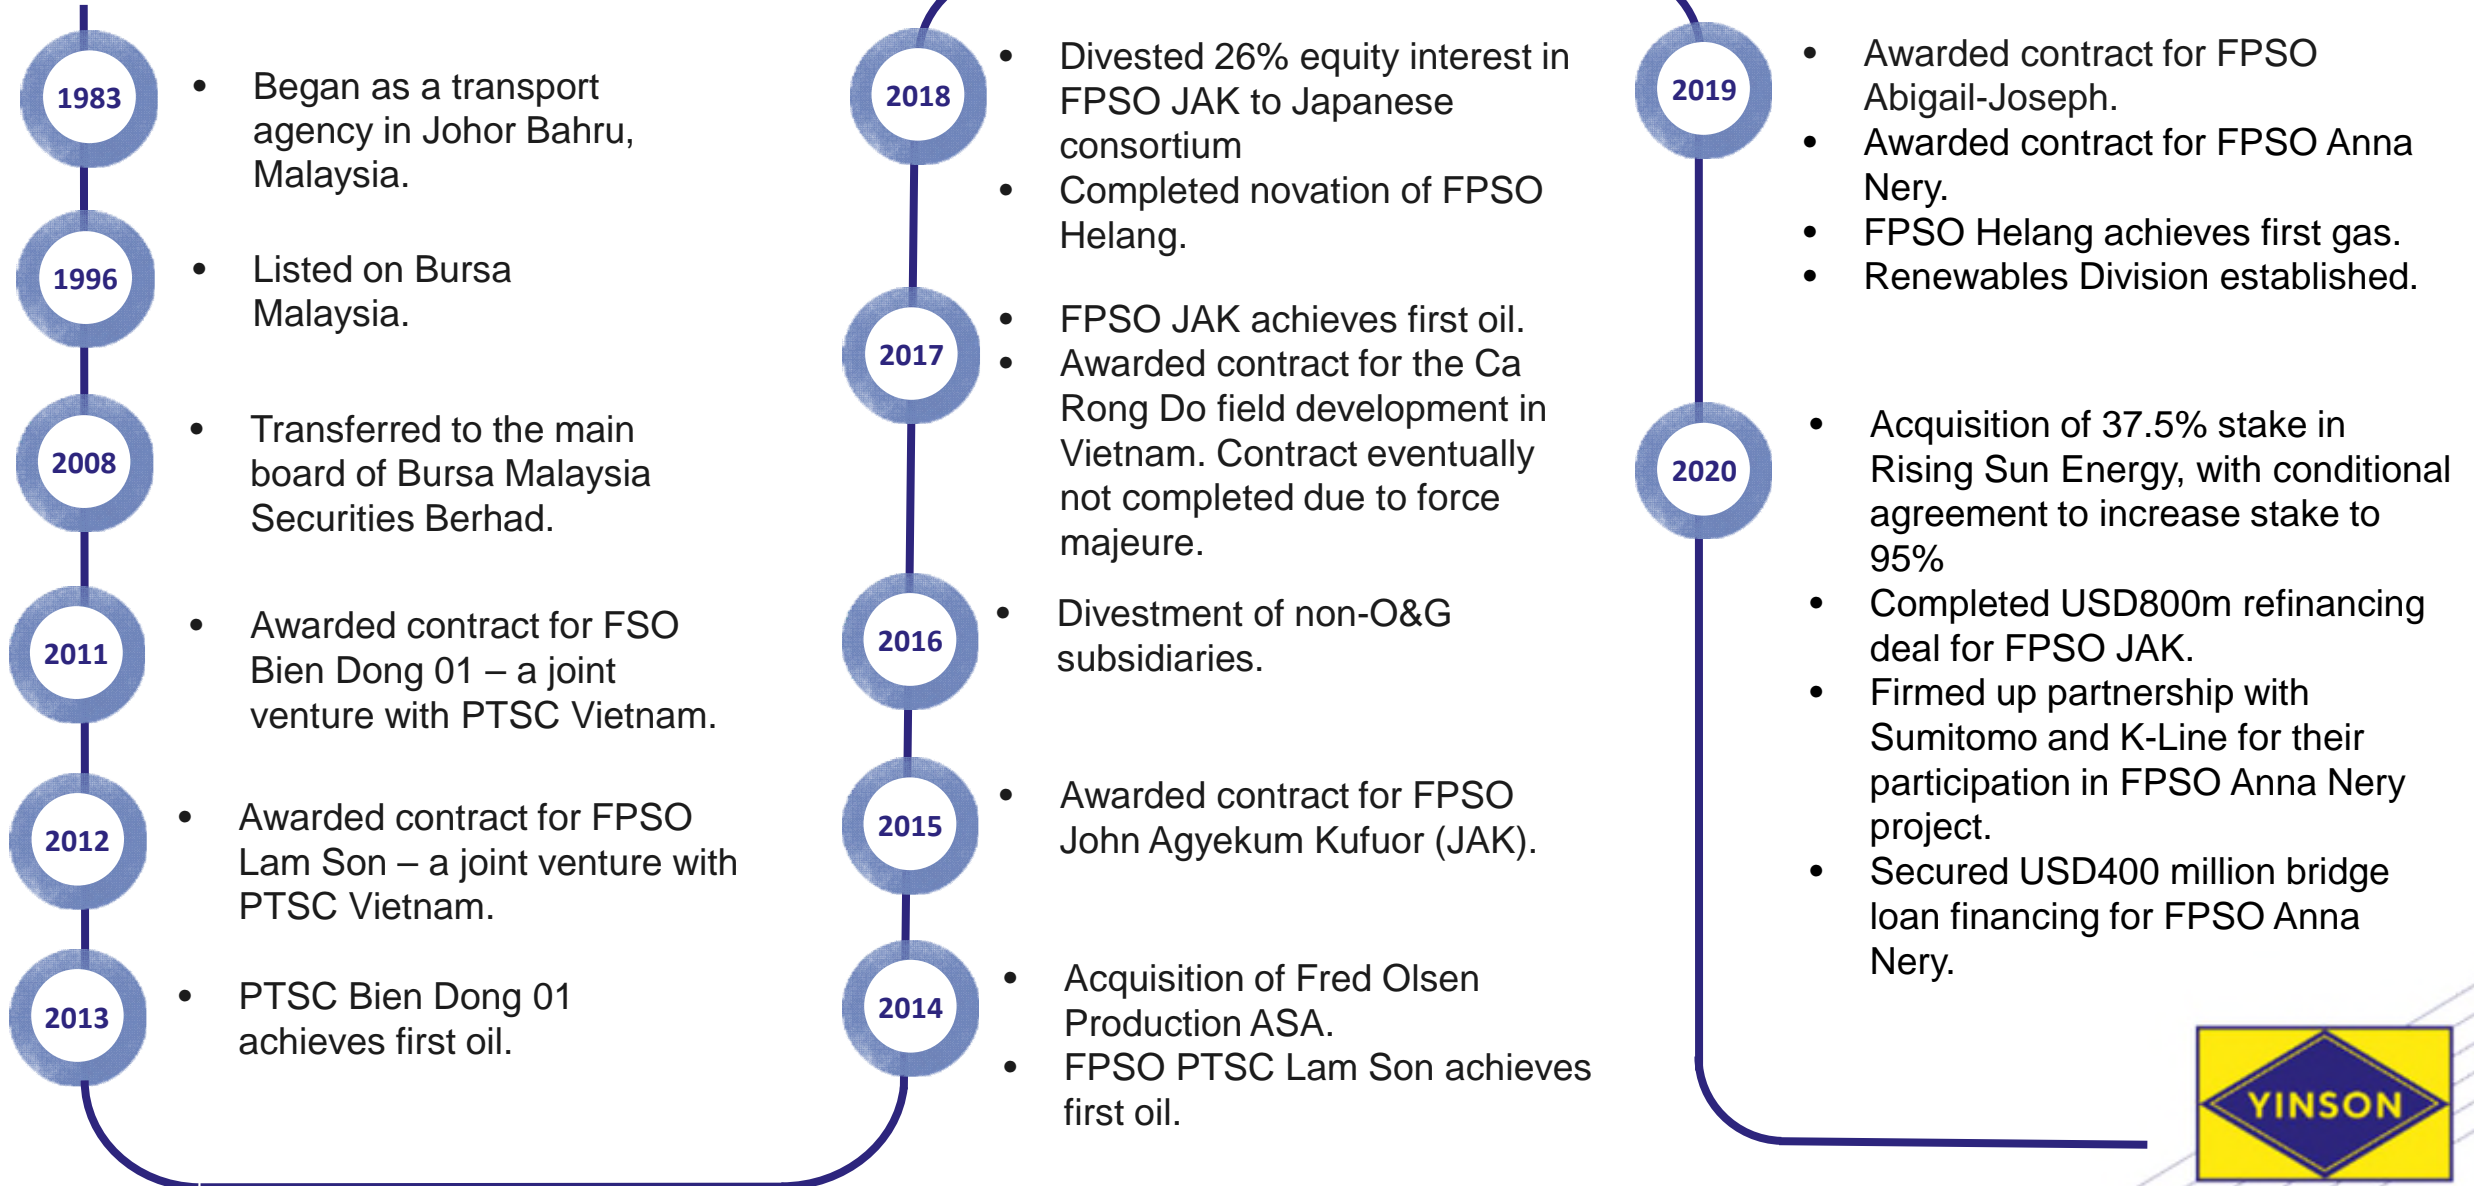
1983

- Began as a transport agency in Johor Bahru, Malaysia.

1996

- Listed on Bursa Malaysia.

2008

- Transferred to the main board of Bursa Malaysia Securities Berhad.

2011

- Awarded contract for FSO Bien Dong 01 – a joint venture with PTSC Vietnam.

2012

- Awarded contract for FPSO Lam Son – a joint venture with PTSC Vietnam.

2013

- PTSC Bien Dong 01 achieves first oil.

2014

- Acquisition of Fred Olsen Production ASA.
- FPSO PTSC Lam Son achieves first oil.

2015

- Awarded contract for FPSO John Agyekum Kufuor (JAK).

2016

- Divestment of non-O&G subsidiaries.

2017

- FPSO JAK achieves first oil.
- Awarded contract for the Ca Rong Do field development in Vietnam. Contract eventually not completed due to force majeure.

2018

- Divested 26% equity interest in FPSO JAK to Japanese consortium
- Completed novation of FPSO Helang.

2019

- Awarded contract for FPSO Abigail-Joseph.
- Awarded contract for FPSO Anna Nery.
- FPSO Helang achieves first gas.
- Renewables Division established.

2020

- Acquisition of 37.5% stake in Rising Sun Energy, with conditional agreement to increase stake to 95%
- Completed USD800m refinancing deal for FPSO JAK.
- Firmed up partnership with Sumitomo and K-Line for their participation in FPSO Anna Nery project.
- Secured USD400 million bridge loan financing for FPSO Anna Nery.

YINSON